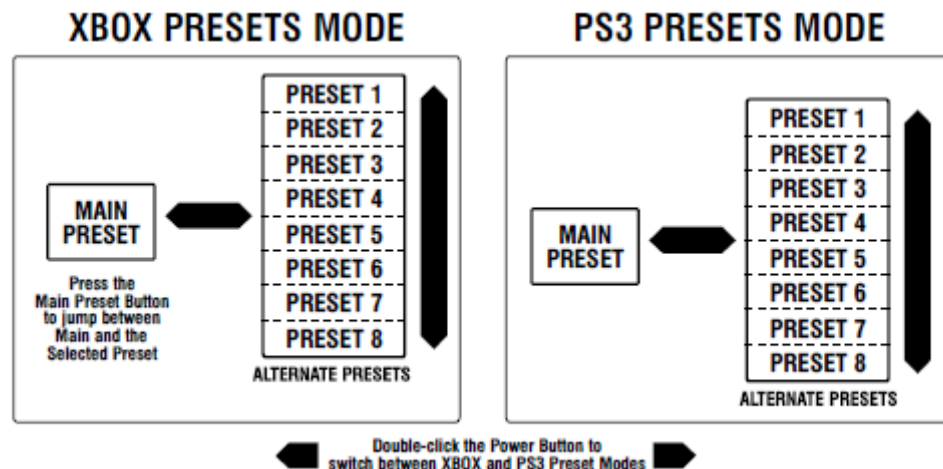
XBOX PRESETS MODE

MAIN PRESET

Press the Main Preset Button to jump between Main and the Selected Preset

PRESET 1
PRESET 2
PRESET 3
PRESET 4
PRESET 5
PRESET 6
PRESET 7
PRESET 8

ALTERNATE PRESETS

PS3 PRESETS MODE

MAIN PRESET

PRESET 1
PRESET 2
PRESET 3
PRESET 4
PRESET 5
PRESET 6
PRESET 7
PRESET 8

ALTERNATE PRESETS

Double-click the Power Button to switch between XBOX and PS3 Preset Modes